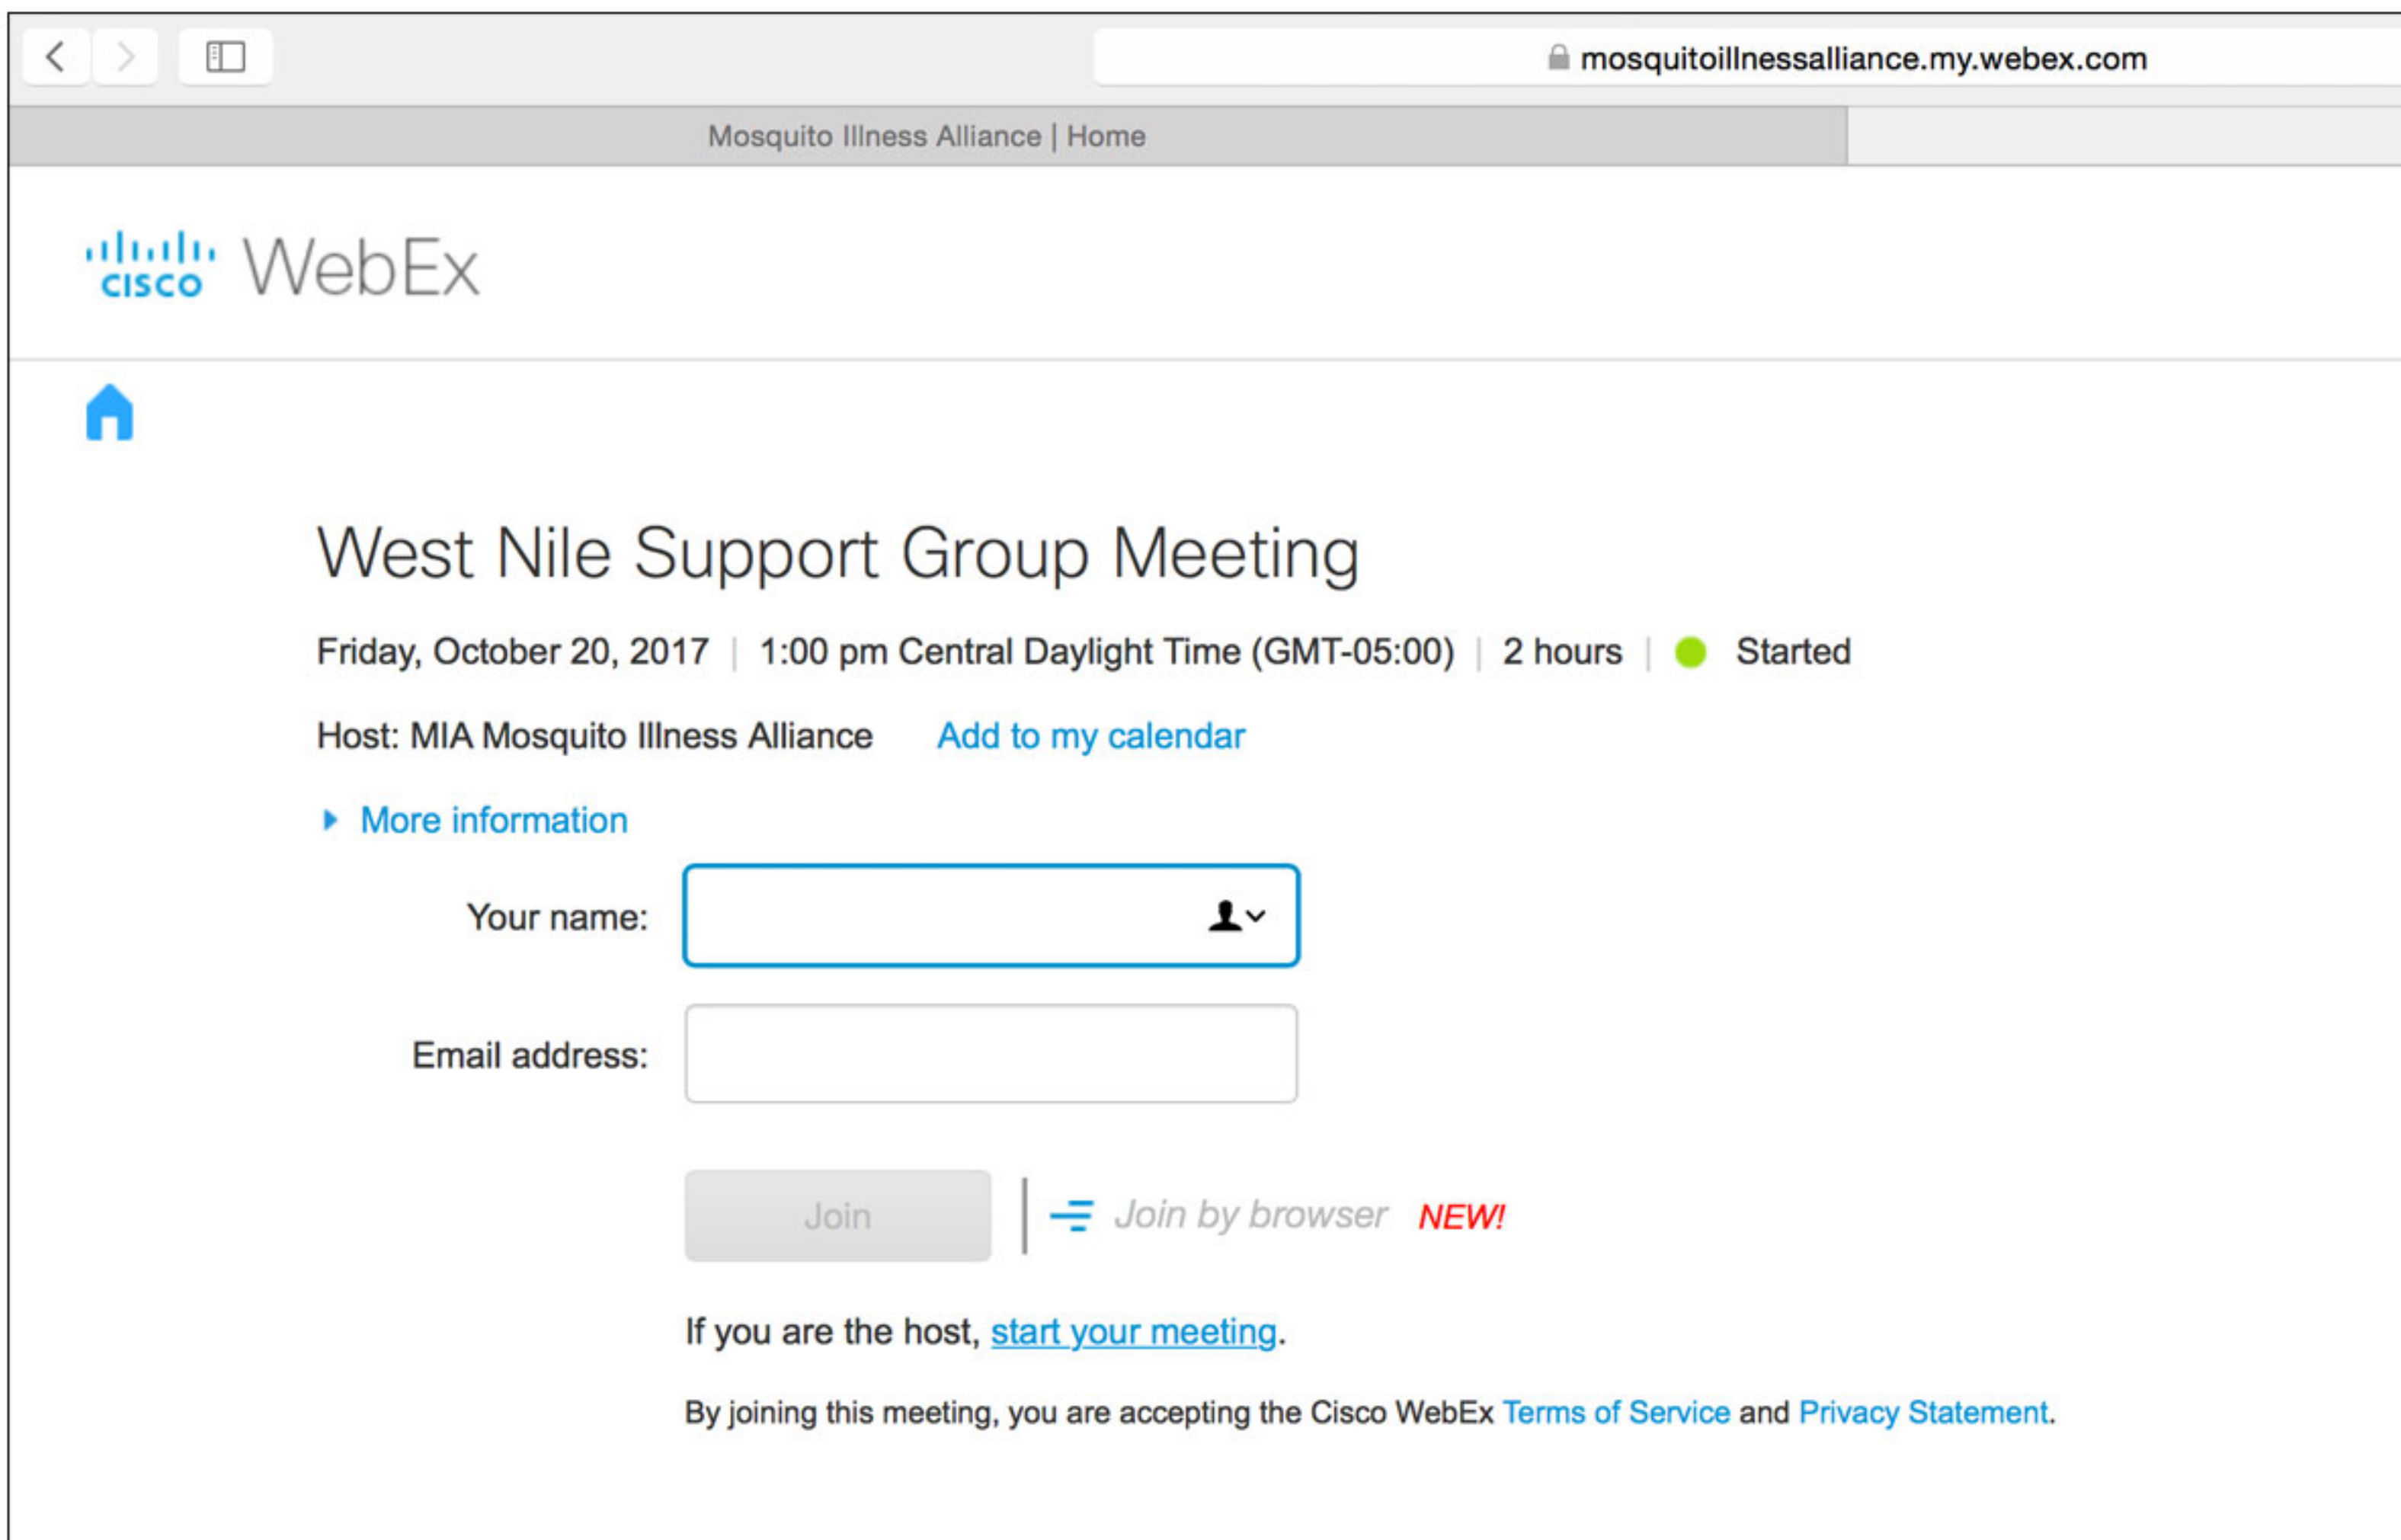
mosquitoillnessalliance.my.webex.com

Mosquito Illness Alliance | Home

cisco WebEx

West Nile Support Group Meeting

Friday, October 20, 2017 | 1:00 pm Central Daylight Time (GMT-05:00) | 2 hours | Started

Host: MIA Mosquito Illness Alliance Add to my calendar

More information

Your name:

Email address:

Join | Join by browser NEW!

If you are the host, start your meeting.

By joining this meeting, you are accepting the Cisco WebEx Terms of Service and Privacy Statement.